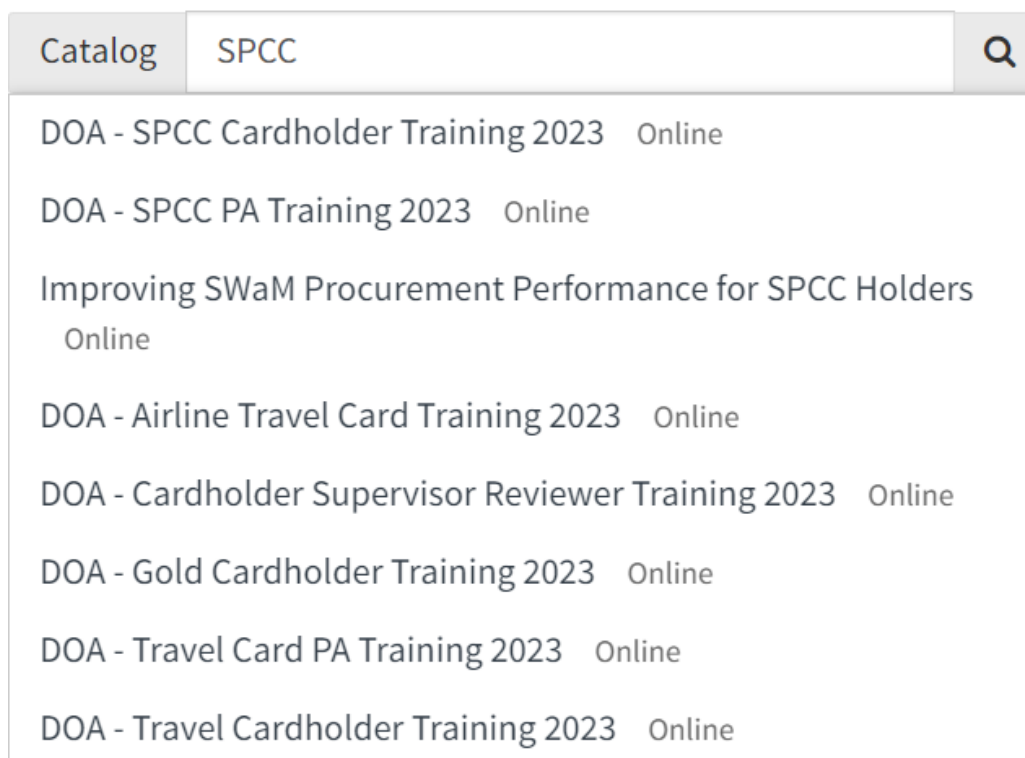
Catalog SPCC

DOA - SPCC Cardholder Training 2023 Online

DOA - SPCC PA Training 2023 Online

Improving SWaM Procurement Performance for SPCC Holders Online

DOA - Airline Travel Card Training 2023 Online

DOA - Cardholder Supervisor Reviewer Training 2023 Online

DOA - Gold Cardholder Training 2023 Online

DOA - Travel Card PA Training 2023 Online

DOA - Travel Cardholder Training 2023 Online